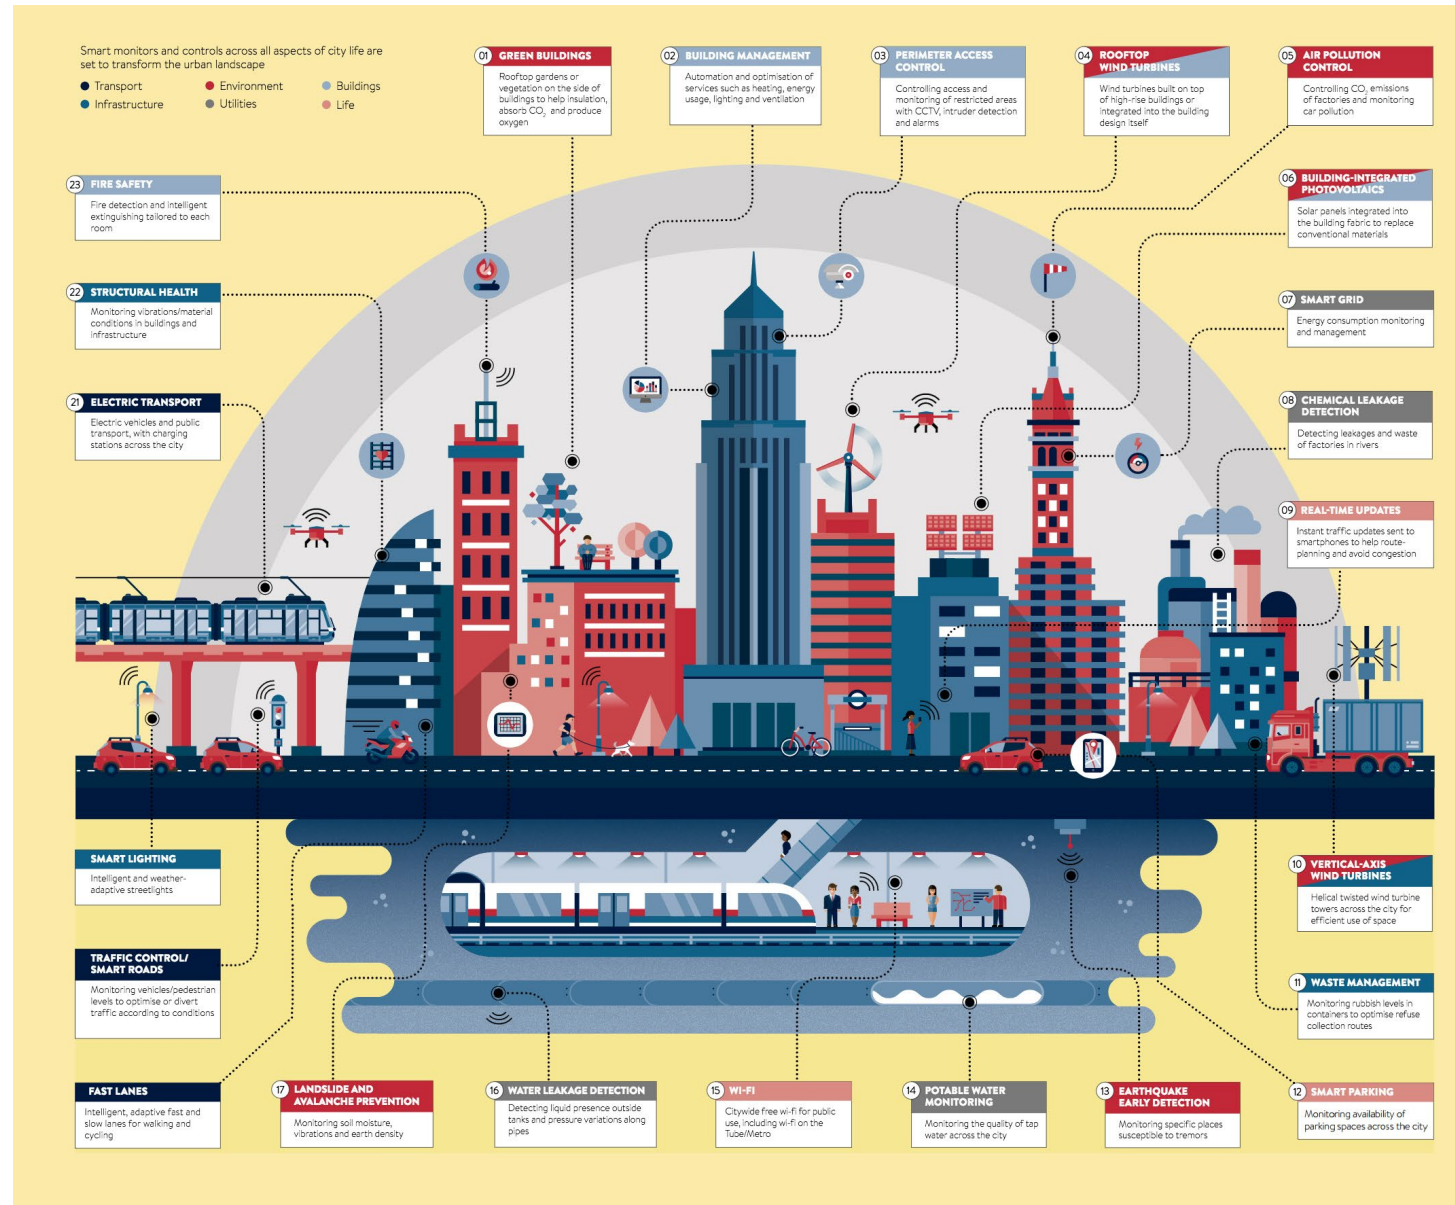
Smart monitors and controls across all aspects of city life are set to transform the urban landscape

Transport
Infrastructure
Environment
Utilities
Buildings
Life

01 GREEN BUILDINGS
Rooftop gardens or vegetation on the side of buildings to help insulation, absorb $CO_2$ and produce oxygen

02 BUILDING MANAGEMENT
Automation and optimisation of services such as heating, energy usage, lighting and ventilation

03 PERIMETER ACCESS CONTROL
Controlling access and monitoring of restricted areas with CCTV, intruder detection and alarms

04 ROOFTOP WIND TURBINES
Wind turbines built on top of high-rise buildings or integrated into the building design itself

05 AIR POLLUTION CONTROL
Controlling $CO_2$ emissions of factories and monitoring car pollution

23 FIRE SAFETY
Fire detection and intelligent extinguishing tailored to each room

06 BUILDING-INTEGRATED PHOTOVOLTAICS
Solar panels integrated into the building fabric to replace conventional materials

22 STRUCTURAL HEALTH
Monitoring vibrations/material conditions in buildings and infrastructure

07 SMART GRID
Energy consumption monitoring and management

21 ELECTRIC TRANSPORT
Electric vehicles and public transport, with charging stations across the city

08 CHEMICAL LEAKAGE DETECTION
Detecting leakages and waste of factories in rivers

09 REAL-TIME UPDATES
Instant traffic updates sent to smartphones to help route-planning and avoid congestion

SMART LIGHTING
Intelligent and weather-adaptive streetlights

10 VERTICAL-AXIS WIND TURBINES
Helical twisted wind turbine towers across the city for efficient use of space

TRAFFIC CONTROL/ SMART ROADS
Monitoring vehicles/pedestrian levels to optimise or divert traffic according to conditions

11 WASTE MANAGEMENT
Monitoring rubbish levels in containers to optimise refuse collection routes

FAST LANES
Intelligent, adaptive fast and slow lanes for walking and cycling

17 LANDSLIDE AND AVALANCHE PREVENTION
Monitoring soil moisture, vibrations and earth density

16 WATER LEAKAGE DETECTION
Detecting liquid presence outside tanks and pressure variations along pipes

15 WI-FI
Citywide free wi-fi for public use, including wi-fi on the Tube/Metro

14 POTABLE WATER MONITORING
Monitoring the quality of tap water across the city

13 EARTHQUAKE EARLY DETECTION
Monitoring specific places susceptible to tremors

12 SMART PARKING
Monitoring availability of parking spaces across the city